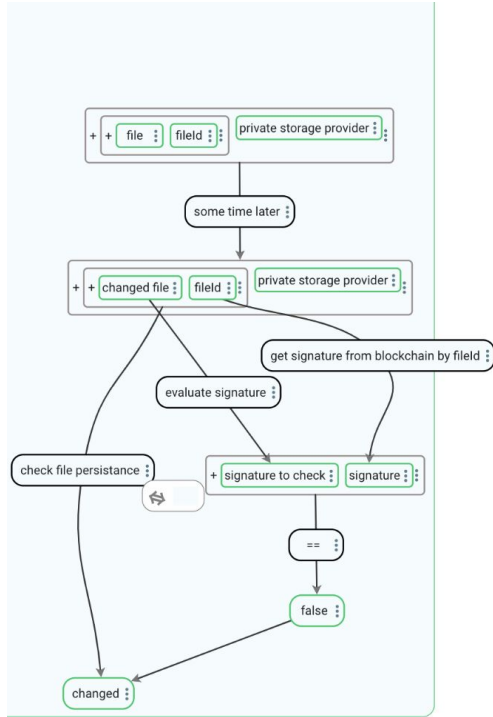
+ + file fileId private storage provider

some time later

+ + changed file fileId private storage provider

get signature from blockchain by fileId

evaluate signature

check file persistance

+ signature to check signature

==

false

changed